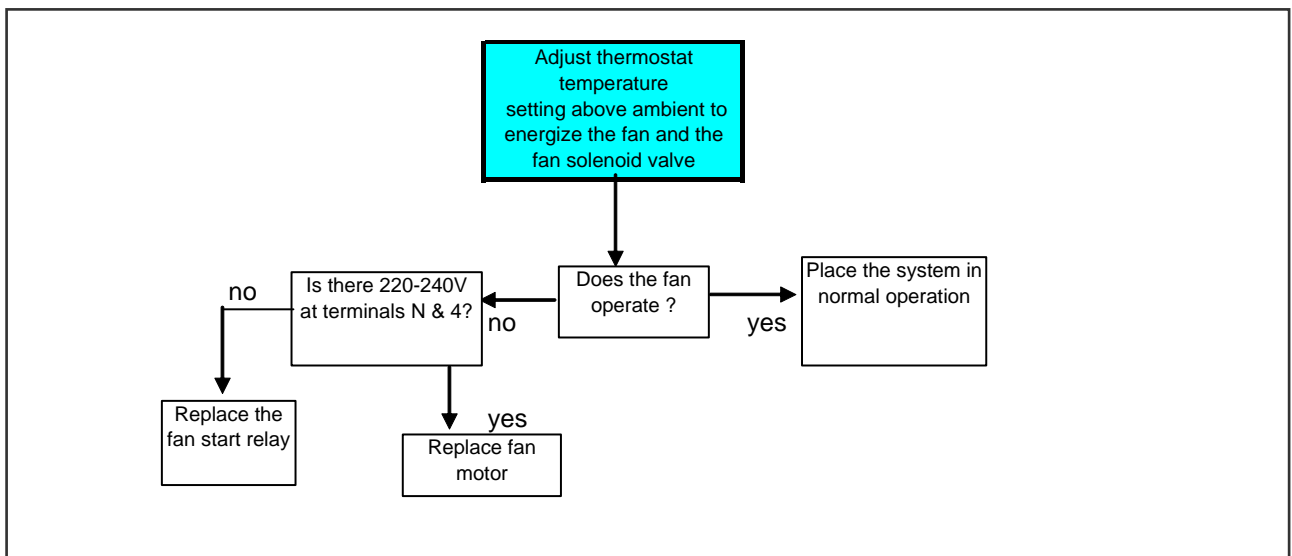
Adjust thermostat temperature setting above ambient to energize the fan and the fan solenoid valve

Does the fan operate ?

yes

Place the system in normal operation

no

Is there 220-240V at terminals N & 4?

no

Replace the fan start relay

yes

Replace fan motor